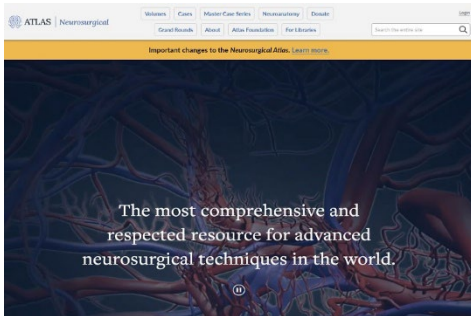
ATLAS | Neurosurgical

Volumes Cases Master Case Series Neuroanatomy Donate

Grand Rounds About Atlas Foundation For Libraries

Search the entire site

Important changes to the Neurosurgical Atlas. Learn more.

The most comprehensive and respected resource for advanced neurosurgical techniques in the world.